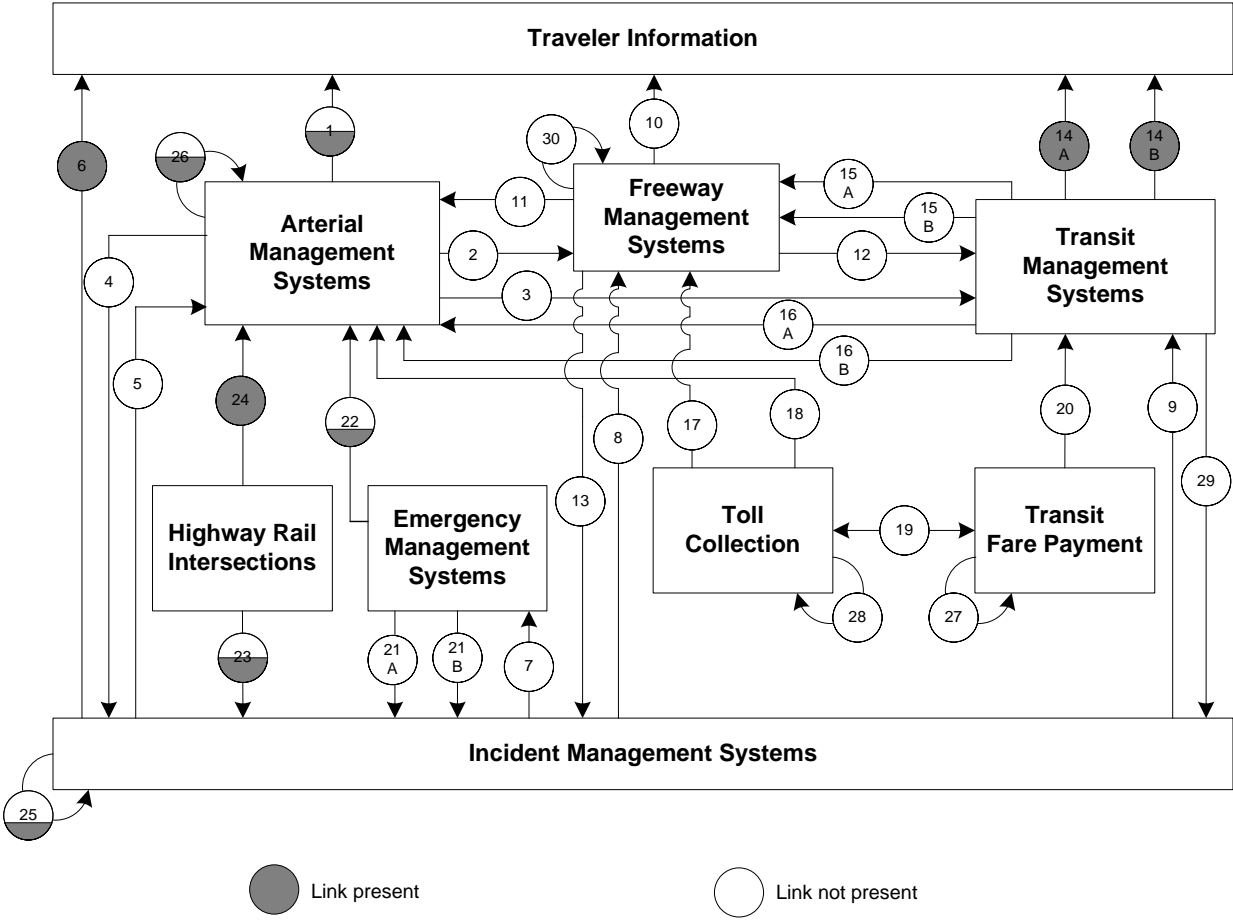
Traveler Information

6

1

26

30

10

14 A

14 B

Arterial Management Systems

11

Freeway Management Systems

15 A

15 B

Transit Management Systems

4

2

12

3

16 A

5

16 B

24

22

8

17

18

20

9

13

29

Highway Rail Intersections

Emergency Management Systems

Toll Collection

19

Transit Fare Payment

28

27

23

21 A

21 B

7

Incident Management Systems

25

Link present

Link not present